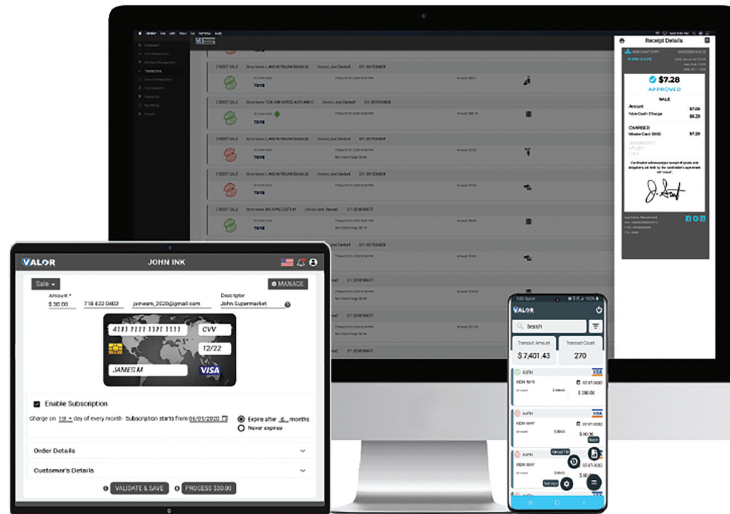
Receipt Details

$7.28

APPROVED

SALE

Amount $7.00

Non-Cash Charge $0.28

CHARGED

MasterCard 5050 $7.28

VALOR

JOHN INK

Sale

MANAGE

Amount *

$ 30.00

718 422 0483

janeann_2020@gmail.com

Descriptor

John Supermarket

4111 1111 1111 1111

CVV

12/22

JANES M

VISA

Enable Subscription

Charge on 1st day of every month Subscription starts from 06/03/2020

Expire after 6 months

Never expire

Order Details

Customer's Details

VALIDATE & SAVE

PROCESS $30.00

VALOR

Search

Transact Amount

$ 7,401.43

Transact Count

270

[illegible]